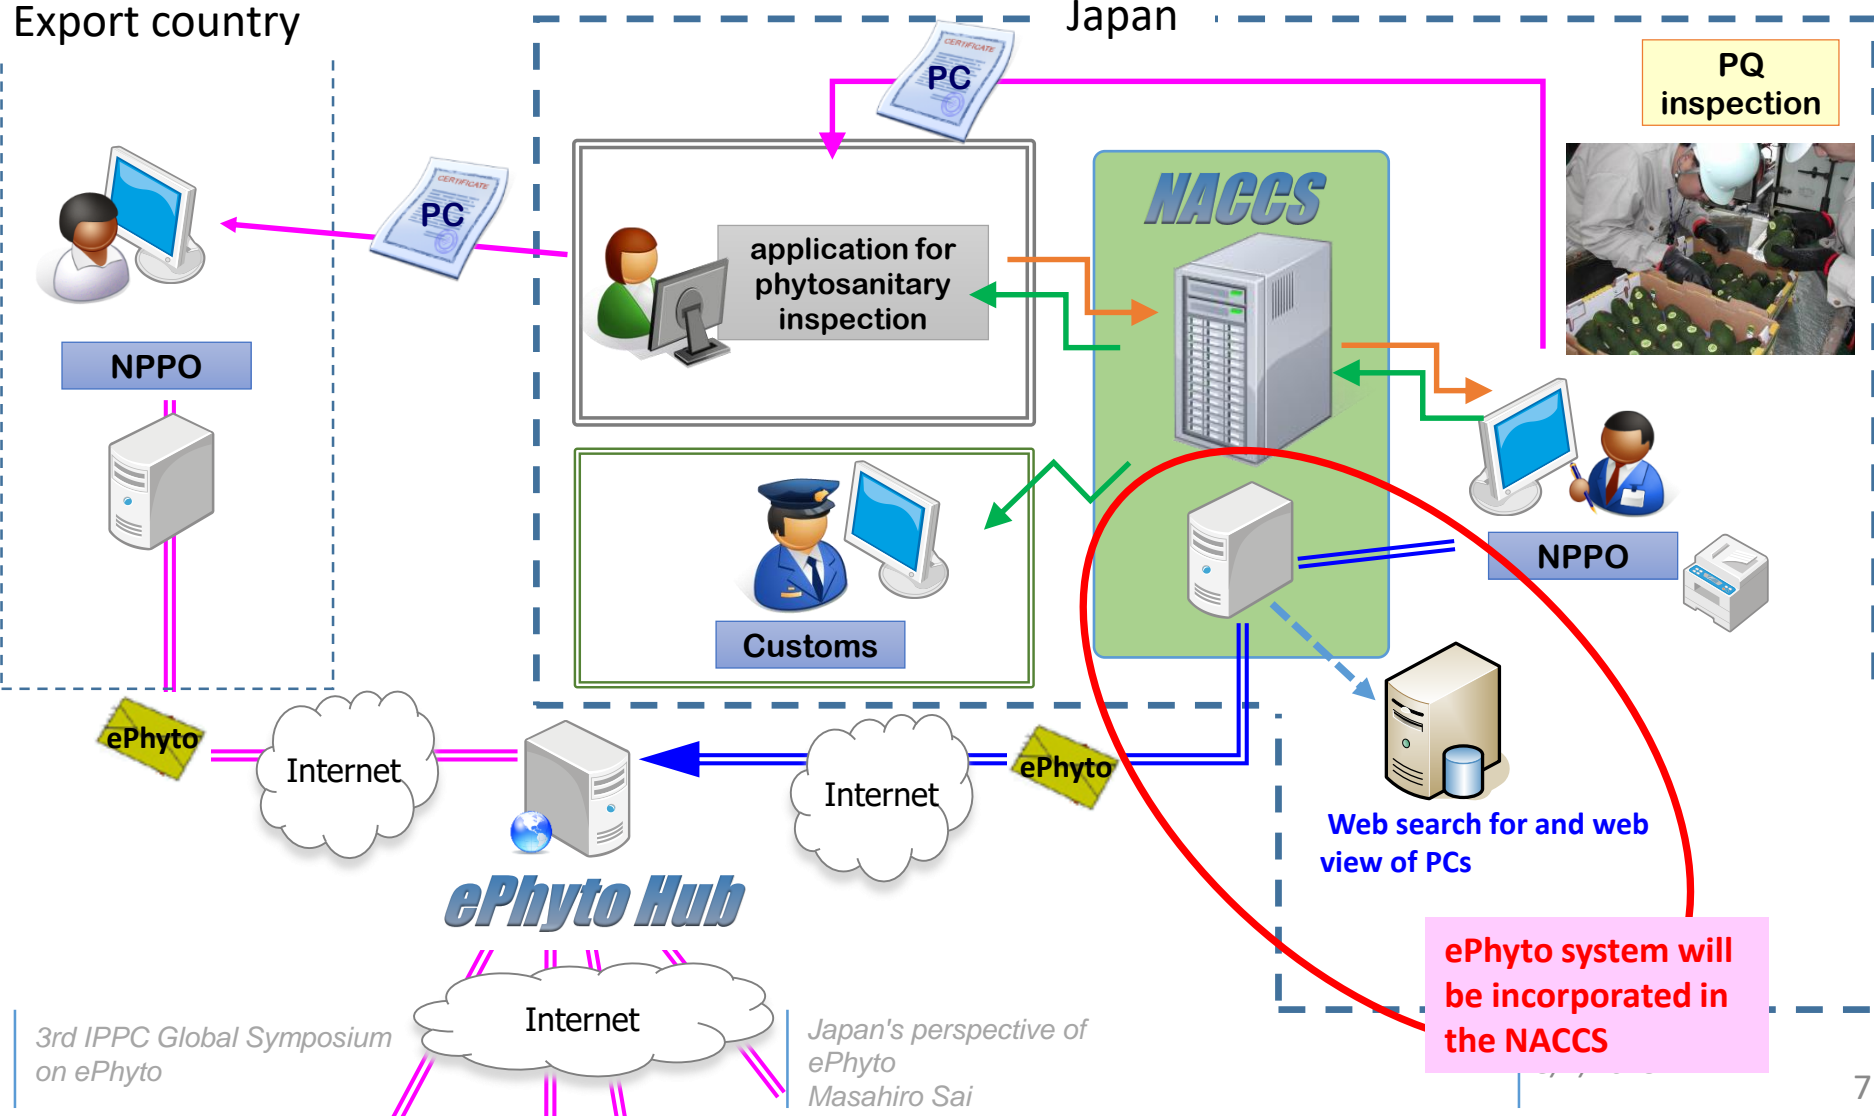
Export country

Japan

PQ inspection

CERTIFICATE
PC

CERTIFICATE
PC

NPPO

application for phytosanitary inspection

NACCS

NPPO

Customs

ePhyto

Internet

Internet

ePhyto

Web search for and web view of PCs

ePhyto Hub

Internet

ePhyto system will be incorporated in the NACCS

3rd IPPC Global Symposium on ePhyto

Japan's perspective of ePhyto
Masahiro Sai

7